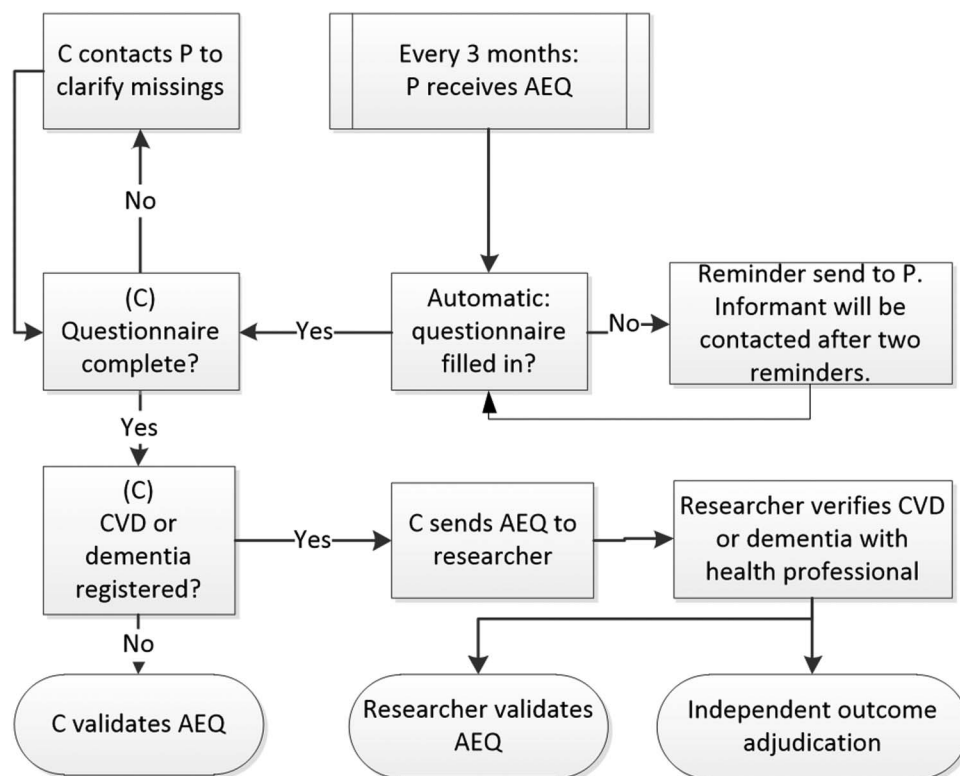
C contacts P to clarify missings

Every 3 months: P receives AEQ

No

(C) Questionnaire complete?

Yes

Automatic: questionnaire filled in?

No

Reminder send to P. Informant will be contacted after two reminders.

Yes

(C) CVD or dementia registered?

Yes

C sends AEQ to researcher

Researcher verifies CVD or dementia with health professional

No

C validates AEQ

Researcher validates AEQ

Independent outcome adjudication